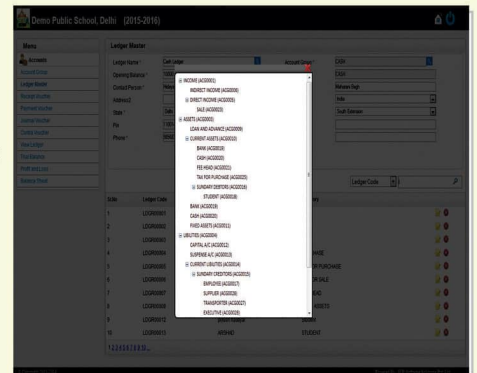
Demo Public School, Delhi (2015-2016)

Menu

Accounts

Account Group

Ledger Master

Receipt Voucher

Payment Voucher

Journal Voucher

Contra Voucher

View Ledger

Trial Balance

Profit and Loss

Balance Sheet

Ledger Master

Ledger Name * Cash Ledger

Opening Balance *

Contact Person *

Address

State *

Pin

Phone *

Account Group * CASH

CASH

Mahavir Singh

India

South Sikkim

⊟ INCOME (ACG0001)

INDIRECT INCOME (ACG0004)

⊟ DIRECT INCOME (ACG0005)

SALE (ACG0023)

⊟ ASSETS (ACG0002)

LOAN AND ADVANCE (ACG0009)

⊟ CURRENT ASSETS (ACG0010)

BANK (ACG0019)

CASH (ACG0020)

FEE HEAD (ACG0021)

TAX FOR PURCHASE (ACG0022)

⊟ SUNDARY DEBTORS (ACG0016)

STUDENT (ACG0018)

BANK (ACG0019)

CASH (ACG0020)

FIXED ASSETS (ACG0011)

⊟ LIBILITIES (ACG0004)

CAPITAL A/C (ACG0012)

SUSPENSE A/C (ACG0013)

⊟ CURRENT LIBILITIES (ACG0014)

⊟ SUNDARY CREDITORS (ACG0015)

EMPLOYEE (ACG0017)

SUPPLIER (ACG0026)

TRANSPORTER (ACG0027)

EXECUTIVE (ACG0028)

Ledger Code

S.No. | Ledger Code

1 LDGR00001

2 LDGR00002

3 LDGR00003

4 LDGR00004

5 LDGR00005

6 LDGR00007

7 LDGR00006

8 LDGR00008

9 LDGR00012

10 LDGR00013

HASE

PURCHASE

R SALE

ASSETS

ARSHAD

STUDENT

1 2 3 4 5 6 7 8 9 10 ...